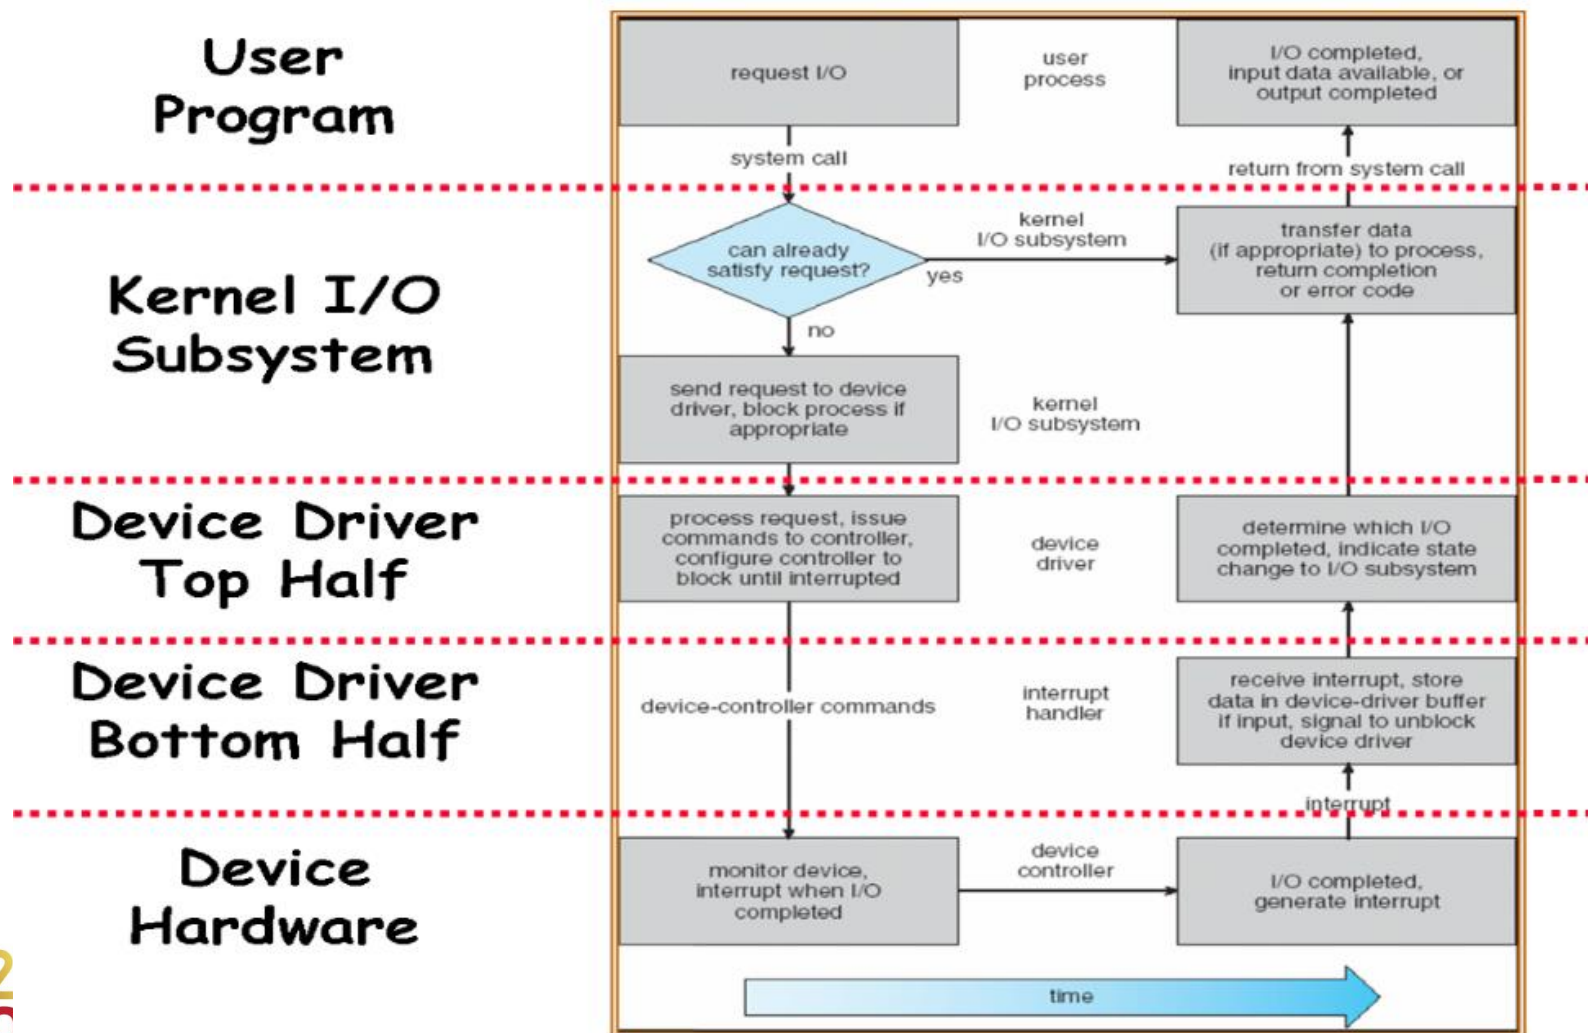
User Program

Kernel I/O Subsystem

Device Driver Top Half

Device Driver Bottom Half

Device Hardware

request I/O

user process

I/O completed, input data available, or output completed

system call

return from system call

can already satisfy request?

kernel I/O subsystem

yes

transfer data (if appropriate) to process, return completion or error code

no

send request to device driver, block process if appropriate

kernel I/O subsystem

process request, issue commands to controller, configure controller to block until interrupted

device driver

determine which I/O completed, indicate state change to I/O subsystem

device-controller commands

interrupt handler

receive interrupt, store data in device-driver buffer if input, signal to unblock device driver

interrupt

monitor device, interrupt when I/O completed

device controller

I/O completed, generate interrupt

time